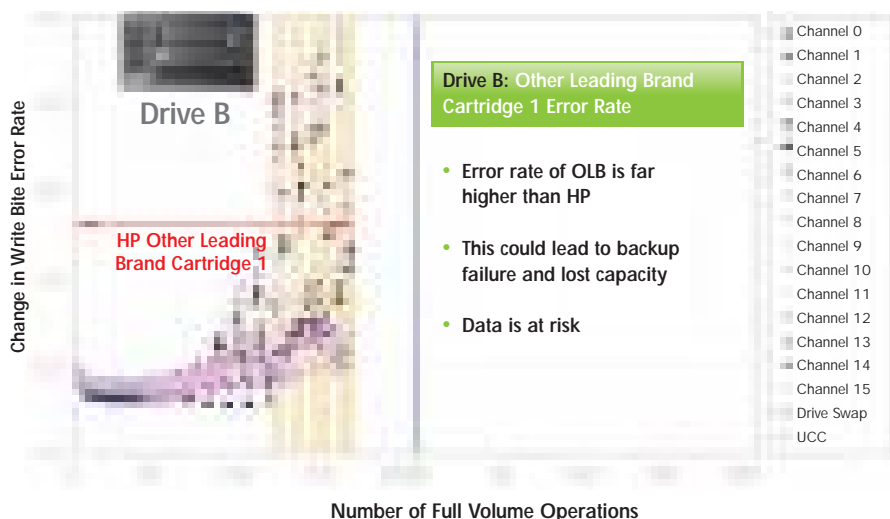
Drive B

HP Other Leading Brand Cartridge 1

Drive B: Other Leading Brand Cartridge 1 Error Rate

• Error rate of OLB is far higher than HP

• This could lead to backup failure and lost capacity

• Data is at risk

Channel 0
Channel 1
Channel 2
Channel 3
Channel 4
Channel 5
Channel 6
Channel 7
Channel 8
Channel 9
Channel 10
Channel 11
Channel 12
Channel 13
Channel 14
Channel 15
Drive Swap
UCC

Change in Write Bite Error Rate

Number of Full Volume Operations